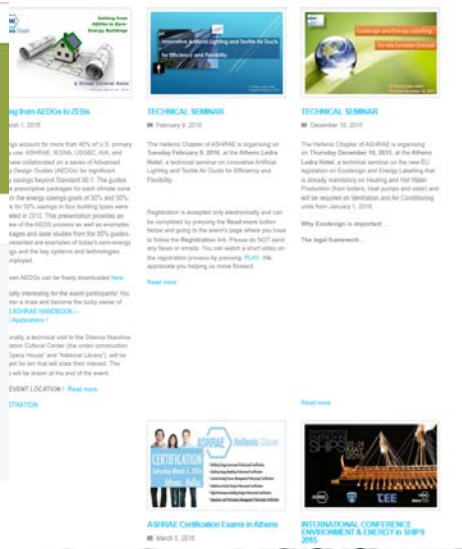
Getting from AEDGs to Zero Energy Buildings

ng from AEDGs to ZEBs

March 1, 2016

gs account for more than 40% of U.S. primary use. ASHRAE, IESNA, USGBC, AIA, and ave collaborated on a series of Advanced Design Guides (AEDGs) for significant savings beyond Standard 90.1. The guides prescriptive packages for each climate zone n the energy savings goals of 30% and 50%. to 50% savings in four building types were eted in 2012. This presentation provides an of the AEDG process as well as examples kages and case studies from the 50% guides. resented are examples of today's zero-energy gs and the key systems and technologies employed.

en AEDGs can be freely downloaded here

ially interesting for the event participants! You ter a draw and become the lucky owner of ASHRAE HANDBOOK – Applications !

ionally, a technical visit to the Stavros Niarchos ation Cultural Center (the under construction Opera House" and "National Library"), will be ed for ten that will state their interest. The will be drawn at the end of the event.

EVENT LOCATION ! Read more

STRATION

Innovative Artificial Lighting and Textile Air Ducts for Efficiency and Flexibility

TECHNICAL SEMINAR

February 8, 2016

The Hellenic Chapter of ASHRAE is organising on Tuesday February 9, 2016, at the Athens Ledra Hotel, a technical seminar on Innovative Artificial Lighting and Textile Air Ducts for Efficiency and Flexibility.

Registration is accepted only electronically and can be completed by pressing the Read more button below and going to the event's page where you have to follow the Registration link. Please do NOT send any faxes or emails. You can watch a short video on the registration process by pressing PLAY. We appreciate you helping us move forward.

Read more

Ecodesign and Energy Labelling
The new European Directive

TECHNICAL SEMINAR

December 10, 2015

The Hellenic Chapter of ASHRAE is organising on Thursday December 10, 2015, at the Athens Ledra Hotel, a technical seminar on the new EU legislation on Ecodesign and Energy Labelling that is already mandatory on Heating and Hot Water Production (from boilers, heat pumps and solar) and will be required on Ventilation and Air Conditioning units from January 1, 2016.

Why Ecodesign is important . . .

The legal framework . . .

Read more

ASHRAE Hellenic Chapter
CERTIFICATION

ASHRAE Certification Exams in Athens

March 5, 2016

SHIPS

INTERNATIONAL CONFERENCE ENVIRONMENT & ENERGY in SHIPS 2015